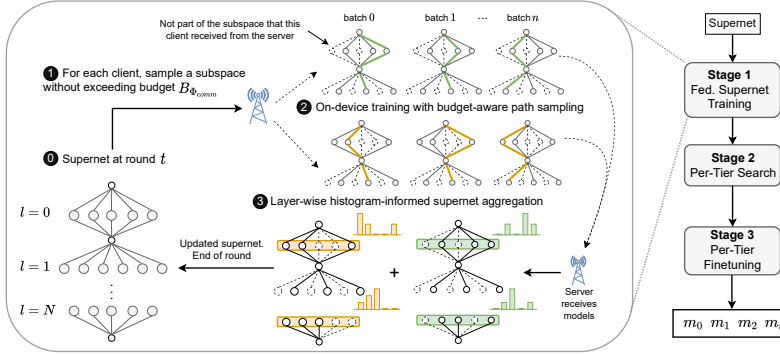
Not part of the subspace that this client received from the server

batch 0

batch 1

batch $n$

1 For each client, sample a subspace without exceeding budget $B_{\Phi_{comm}}$

2 On-device training with budget-aware path sampling

0 Supernet at round $t$

3 Layer-wise histogram-informed supernet aggregation

$l = 0$

$l = 1$

$l = N$

Updated supernet. End of round

+

Server receives models

Supernet

Stage 1
Fed. Supernet Training

Stage 2
Per-Tier Search

Stage 3
Per-Tier Finetuning

$m_0$ $m_1$ $m_2$ $m_{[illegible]}$